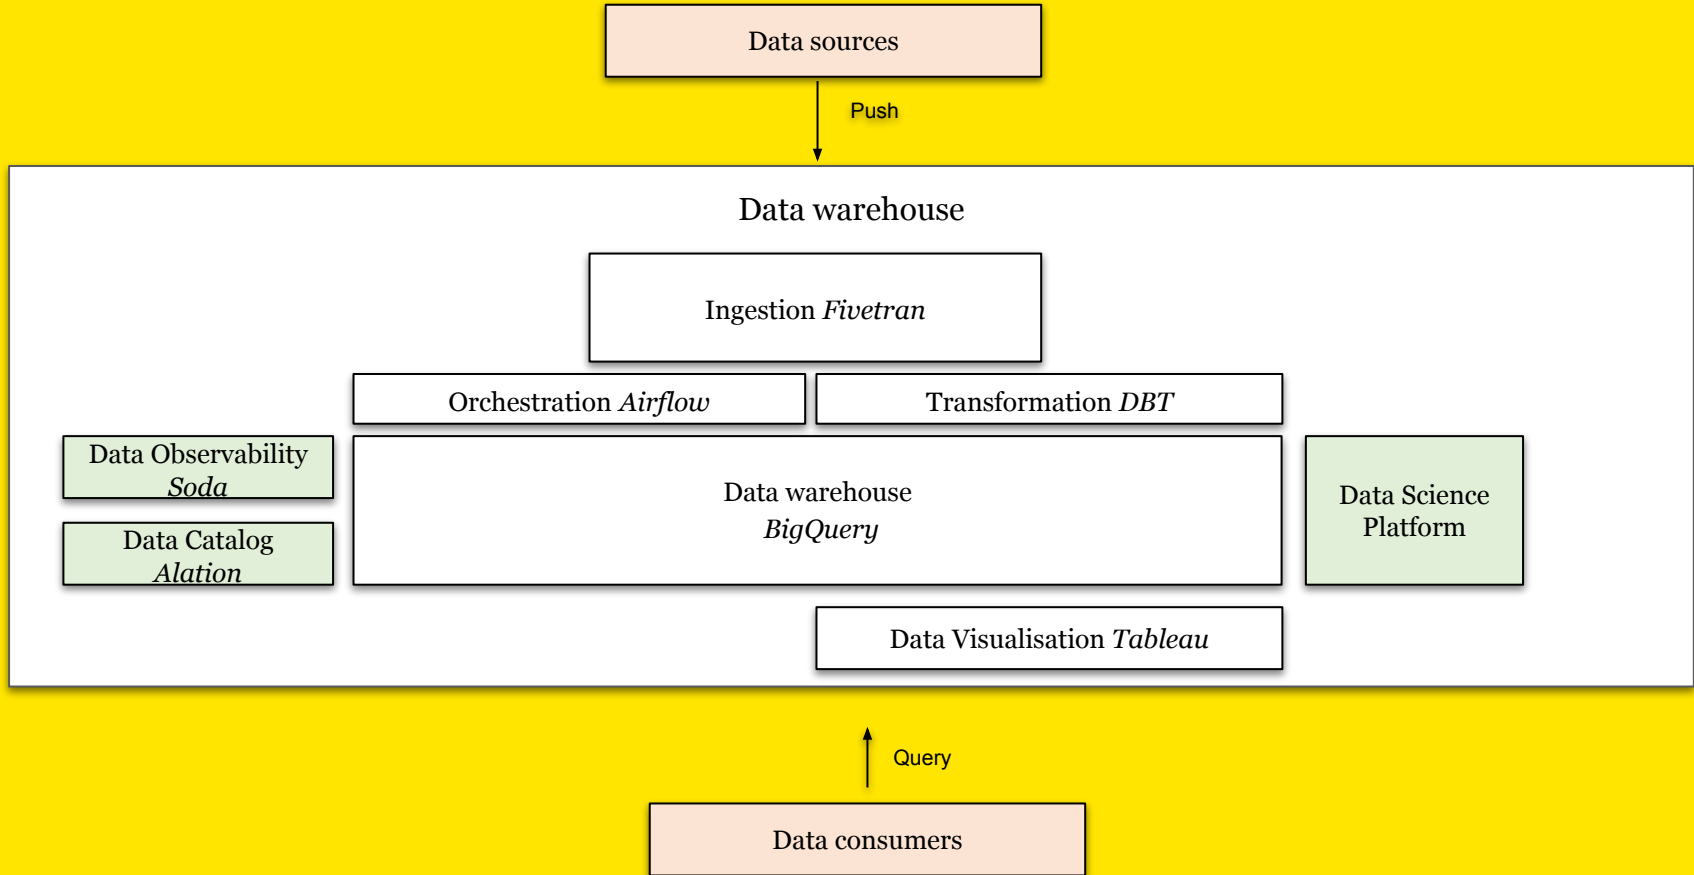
Data sources

Push

Data warehouse

Ingestion *Fivetran*

Orchestration *Airflow*

Transformation *DBT*

Data Observability
*Soda*

Data Catalog
*Alation*

Data warehouse
*BigQuery*

Data Science Platform

Data Visualisation *Tableau*

Query

Data consumers